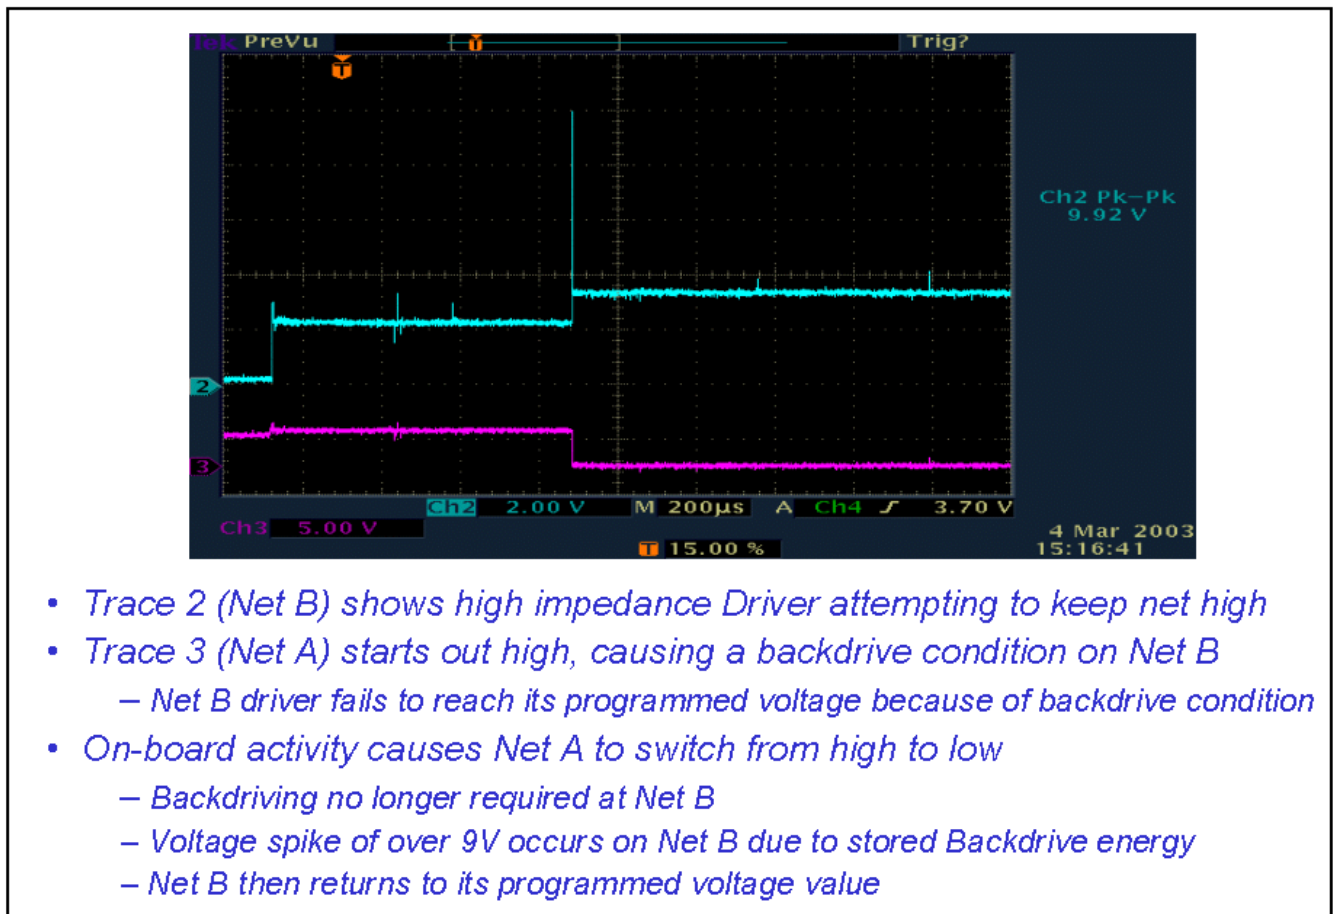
Tek PreVu Trig?

Ch2 Pk−Pk
9.92 V

2

3

Ch2 2.00 V M 200µs A Ch4 ⨍ 3.70 V
Ch3 5.00 V
15.00 %
4 Mar 2003
15:16:41

• Trace 2 (Net B) shows high impedance Driver attempting to keep net high
• Trace 3 (Net A) starts out high, causing a backdrive condition on Net B
– Net B driver fails to reach its programmed voltage because of backdrive condition
• On-board activity causes Net A to switch from high to low
– Backdriving no longer required at Net B
– Voltage spike of over 9V occurs on Net B due to stored Backdrive energy
– Net B then returns to its programmed voltage value